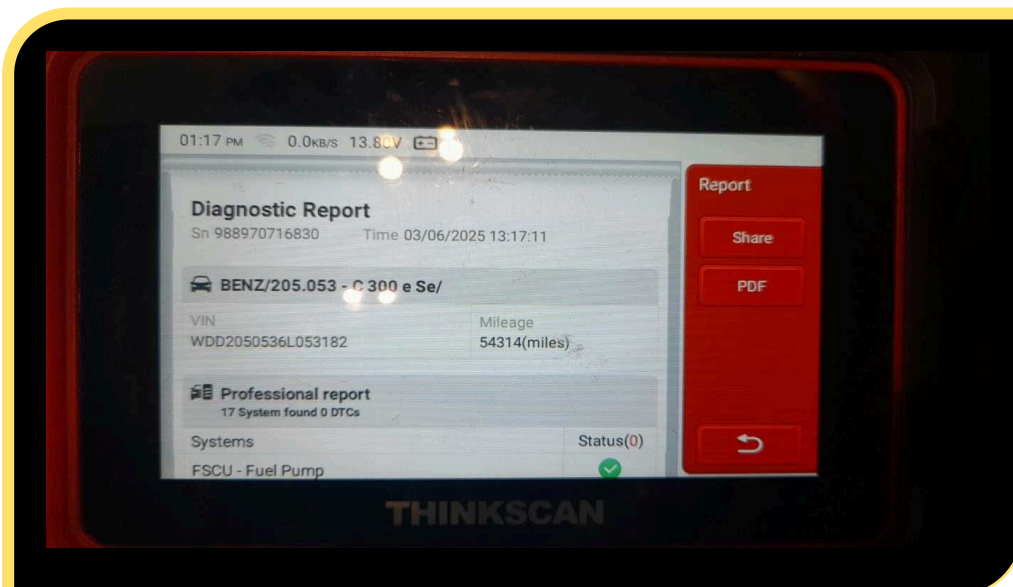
01:17 PM 0.0KB/S 13.8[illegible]V

Diagnostic Report
Sn 988970716830 Time 03/06/2025 13:17:11

BENZ/205.053 - C 300 e Se/

| VIN | Mileage |
|---|---|
| WDD2050536L053182 | 54314(miles) |

Professional report
17 System found 0 DTCs

| Systems | Status(0) |
|---|---|
| FSCU - Fuel Pump | |

Report
Share
PDF

THINKSCAN